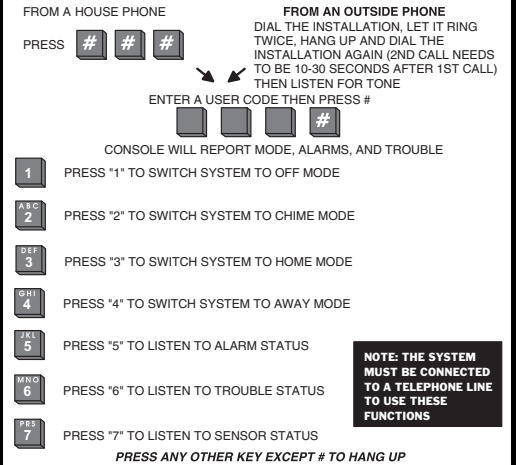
FROM A HOUSE PHONE

PRESS # # #

FROM AN OUTSIDE PHONE

DIAL THE INSTALLATION, LET IT RING TWICE, HANG UP AND DIAL THE INSTALLATION AGAIN (2ND CALL NEEDS TO BE 10-30 SECONDS AFTER 1ST CALL) THEN LISTEN FOR TONE

ENTER A USER CODE THEN PRESS #

#

CONSOLE WILL REPORT MODE, ALARMS, AND TROUBLE

1 PRESS "1" TO SWITCH SYSTEM TO OFF MODE

ABC 2 PRESS "2" TO SWITCH SYSTEM TO CHIME MODE

DEF 3 PRESS "3" TO SWITCH SYSTEM TO HOME MODE

GHI 4 PRESS "4" TO SWITCH SYSTEM TO AWAY MODE

JKL 5 PRESS "5" TO LISTEN TO ALARM STATUS

MNO 6 PRESS "6" TO LISTEN TO TROUBLE STATUS

PRS 7 PRESS "7" TO LISTEN TO SENSOR STATUS

NOTE: THE SYSTEM MUST BE CONNECTED TO A TELEPHONE LINE TO USE THESE FUNCTIONS

PRESS ANY OTHER KEY EXCEPT # TO HANG UP